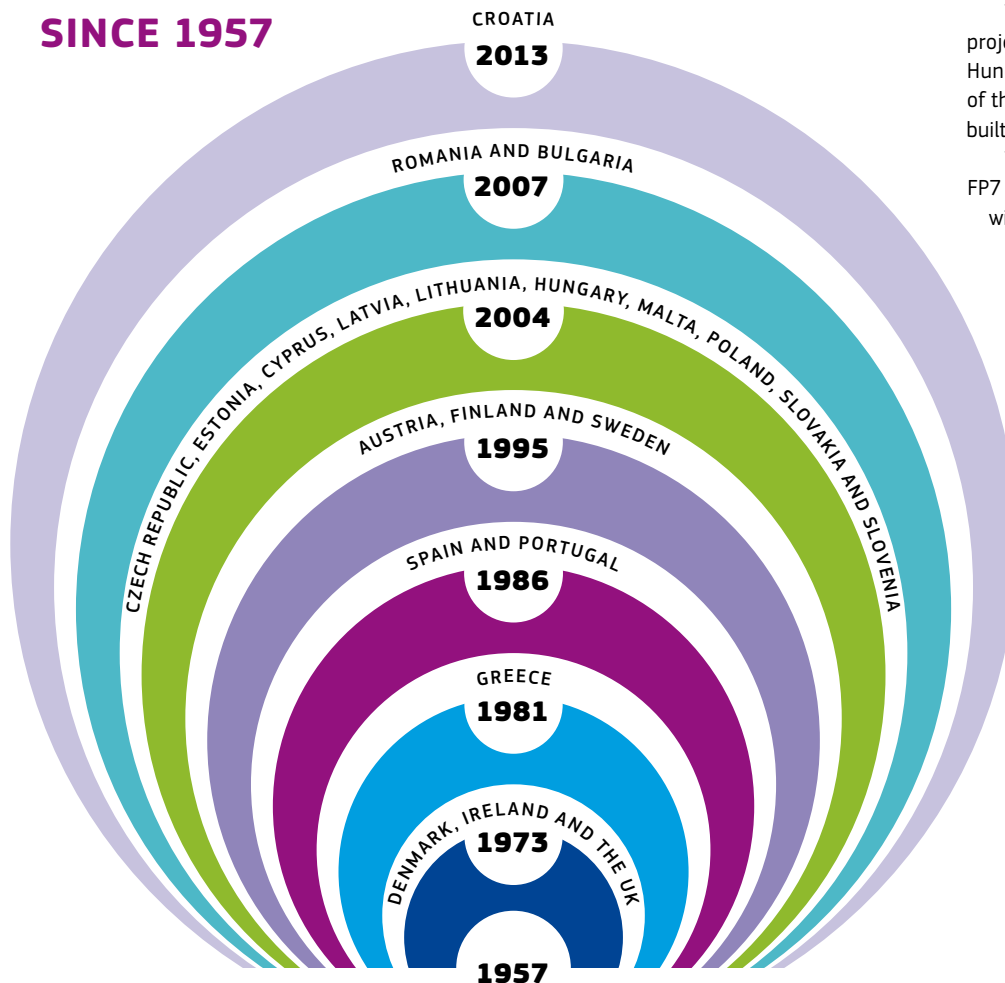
SINCE 1957

CROATIA
2013

ROMANIA AND BULGARIA
2007

CZECH REPUBLIC, ESTONIA, CYPRUS, LATVIA, LITHUANIA, HUNGARY, MALTA, POLAND, SLOVAKIA AND SLOVENIA
2004

AUSTRIA, FINLAND AND SWEDEN
1995

SPAIN AND PORTUGAL
1986

GREECE
1981

DENMARK, IRELAND AND THE UK
1973

1957

proj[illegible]
Hun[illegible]
of th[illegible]
built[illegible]

FP7 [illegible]
wi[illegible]